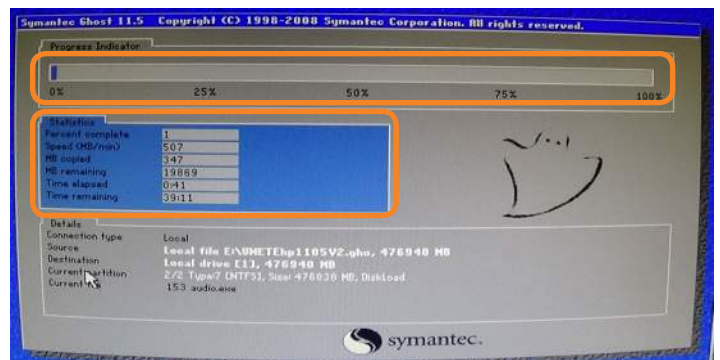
Symantec Ghost 11.5 Copyright (C) 1998-2008 Symantec Corporation. All rights reserved.

Progress Indicator

0% 25% 50% 75% 100%

Statistics

| | |
|---|---|
| Percent complete | 1 |
| Speed (MB/min) | 507 |
| MB copied | 347 |
| MB remaining | 19869 |
| Time elapsed | 0:41 |
| Time remaining | 39:11 |

Details

| | |
|---|---|
| Connection type | Local |
| Source | Local file E:\WNETEhp1105V2.gho, 476940 MB |
| Destination | Local drive [1], 476940 MB |
| Current partition | 2/2 Type:7 [NTFS], Size: 476838 MB, DiskLoad |
| Current file | 153 audio.exe |

symantec.